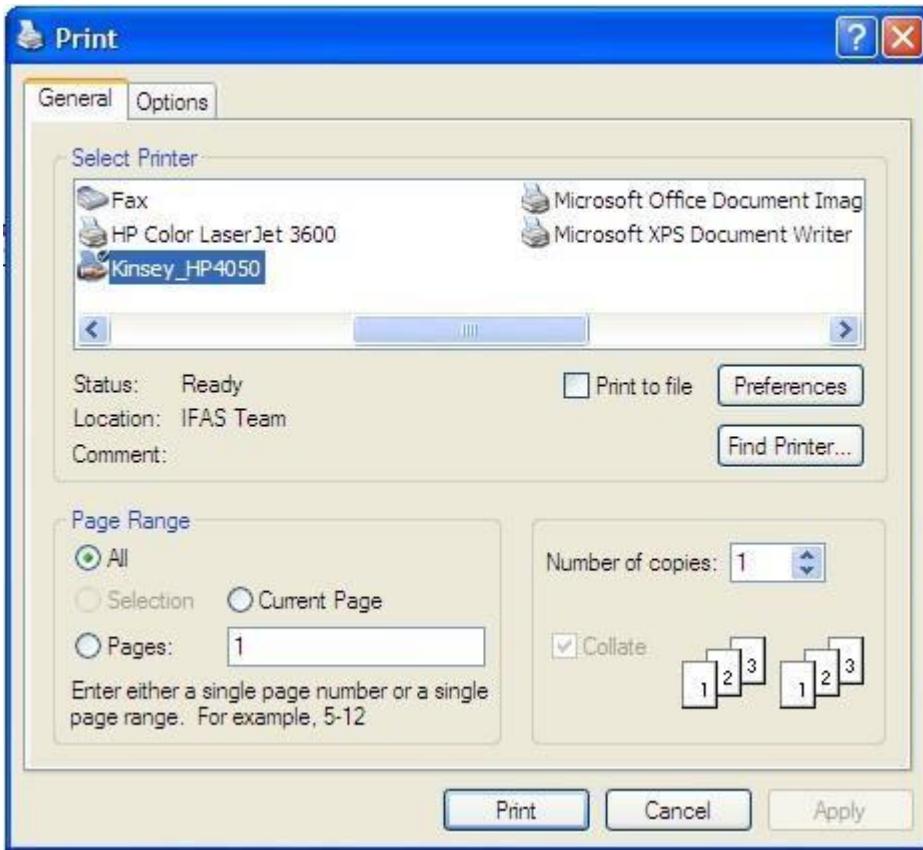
Print

General Options

Select Printer

Fax
HP Color LaserJet 3600
Kinsey_HP4050
Microsoft Office Document Imag
Microsoft XPS Document Writer

Status: Ready
Location: IFAS Team
Comment:

Print to file
Preferences
Find Printer...

Page Range
All
Selection
Current Page
Pages: 1
Enter either a single page number or a single page range. For example, 5-12

Number of copies: 1
Collate
1 2 3
1 2 3

Print Cancel Apply